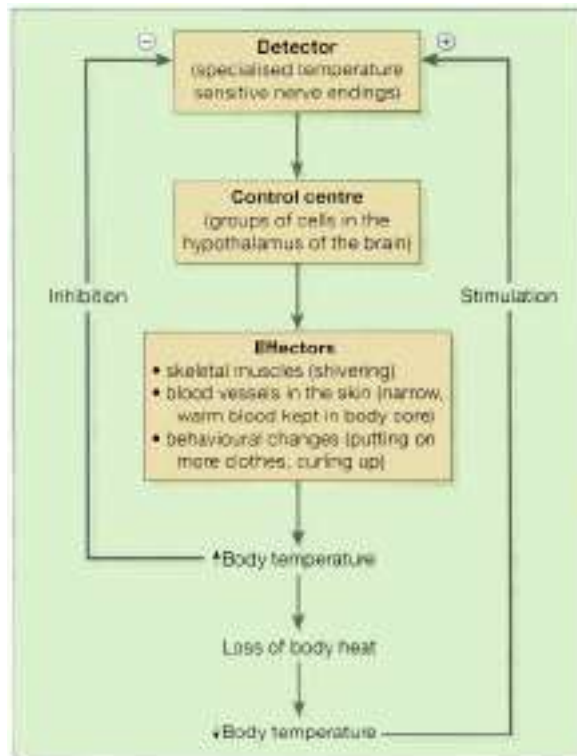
⊖ ⊕

Detector
(specialised temperature sensitive nerve endings)

Control centre
(groups of cells in the hypothalamus of the brain)

Inhibition

Stimulation

Effectors
• skeletal muscles (shivering)
• blood vessels in the skin (narrow, warm blood kept in body core)
• behavioural changes (putting on more clothes, curling up)

↑Body temperature

Loss of body heat

↓Body temperature